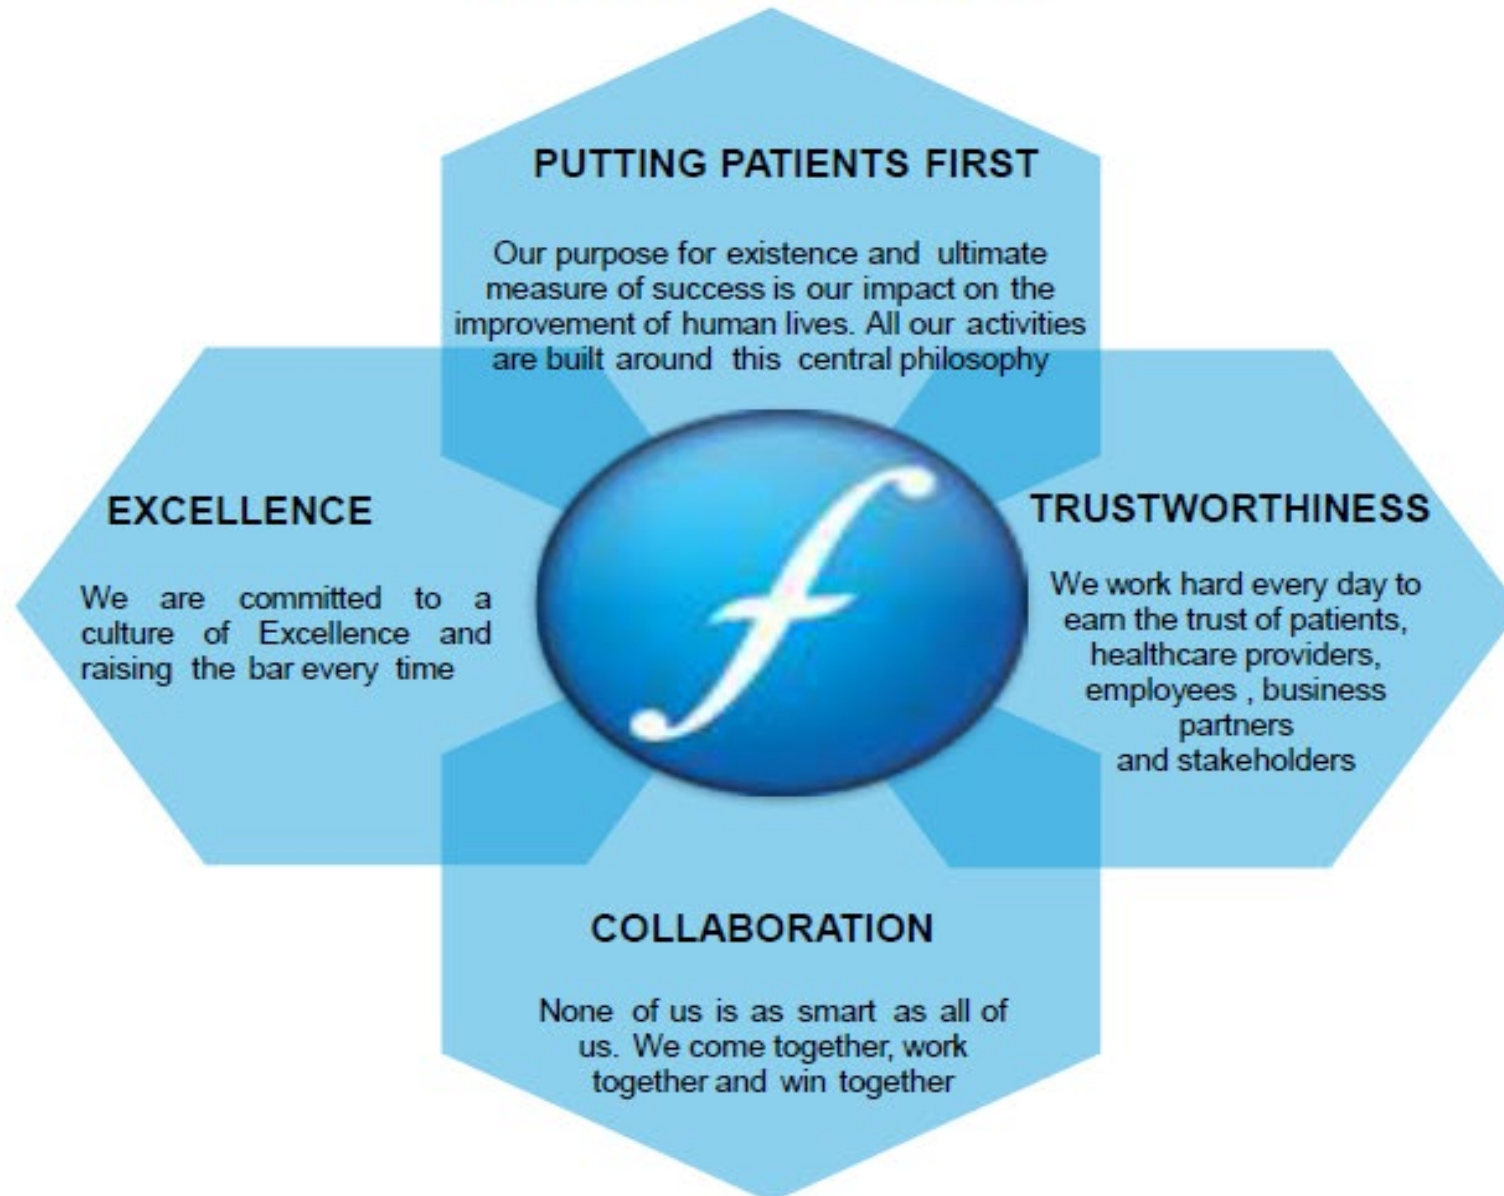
PUTTING PATIENTS FIRST

Our purpose for existence and ultimate measure of success is our impact on the improvement of human lives. All our activities are built around this central philosophy

EXCELLENCE

We are committed to a culture of Excellence and raising the bar every time

TRUSTWORTHINESS

We work hard every day to earn the trust of patients, healthcare providers, employees , business partners and stakeholders

COLLABORATION

None of us is as smart as all of us. We come together, work together and win together